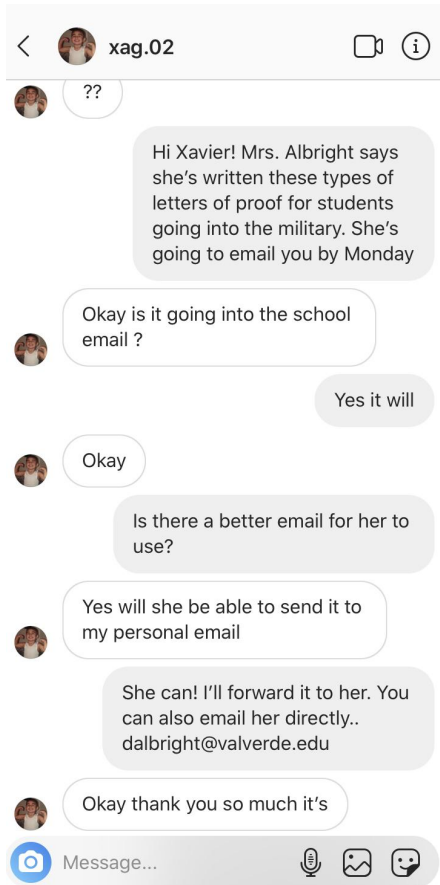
xag.02

??

Hi Xavier! Mrs. Albright says she's written these types of letters of proof for students going into the military. She's going to email you by Monday

Okay is it going into the school email ?

Yes it will

Okay

Is there a better email for her to use?

Yes will she be able to send it to my personal email

She can! I'll forward it to her. You can also email her directly.. dalbright@valverde.edu

Okay thank you so much it's

Message...